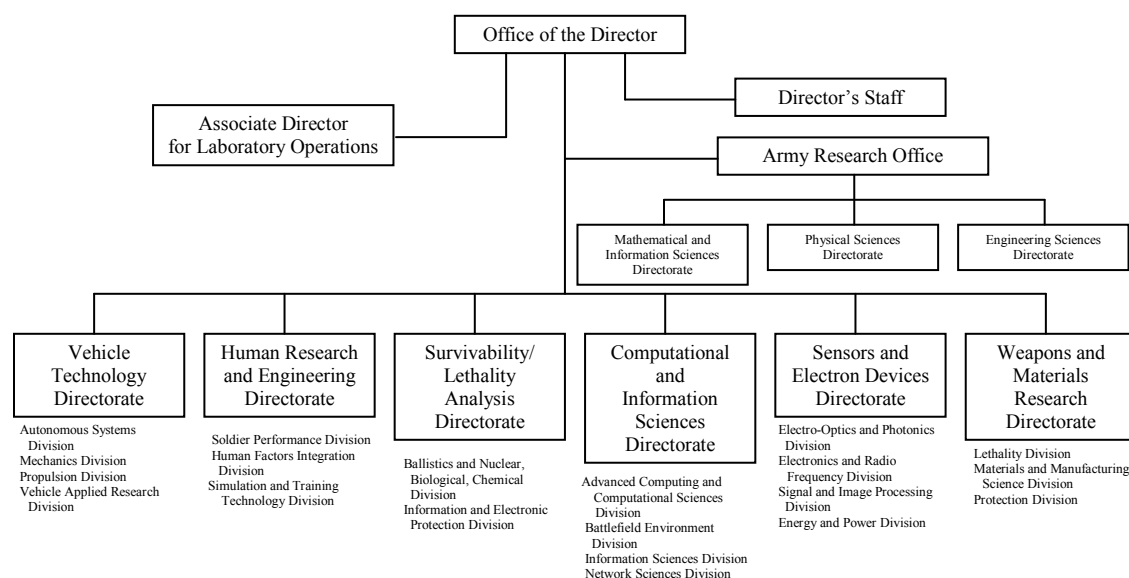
Office of the Director

Director's Staff

Associate Director for Laboratory Operations

Army Research Office

Mathematical and Information Sciences Directorate

Physical Sciences Directorate

Engineering Sciences Directorate

Vehicle Technology Directorate

Autonomous Systems Division
Mechanics Division
Propulsion Division
Vehicle Applied Research Division

Human Research and Engineering Directorate

Soldier Performance Division
Human Factors Integration Division
Simulation and Training Technology Division

Survivability/ Lethality Analysis Directorate

Ballistics and Nuclear, Biological, Chemical Division
Information and Electronic Protection Division

Computational and Information Sciences Directorate

Advanced Computing and Computational Sciences Division
Battlefield Environment Division
Information Sciences Division
Network Sciences Division

Sensors and Electron Devices Directorate

Electro-Optics and Photonics Division
Electronics and Radio Frequency Division
Signal and Image Processing Division
Energy and Power Division

Weapons and Materials Research Directorate

Lethality Division
Materials and Manufacturing Science Division
Protection Division